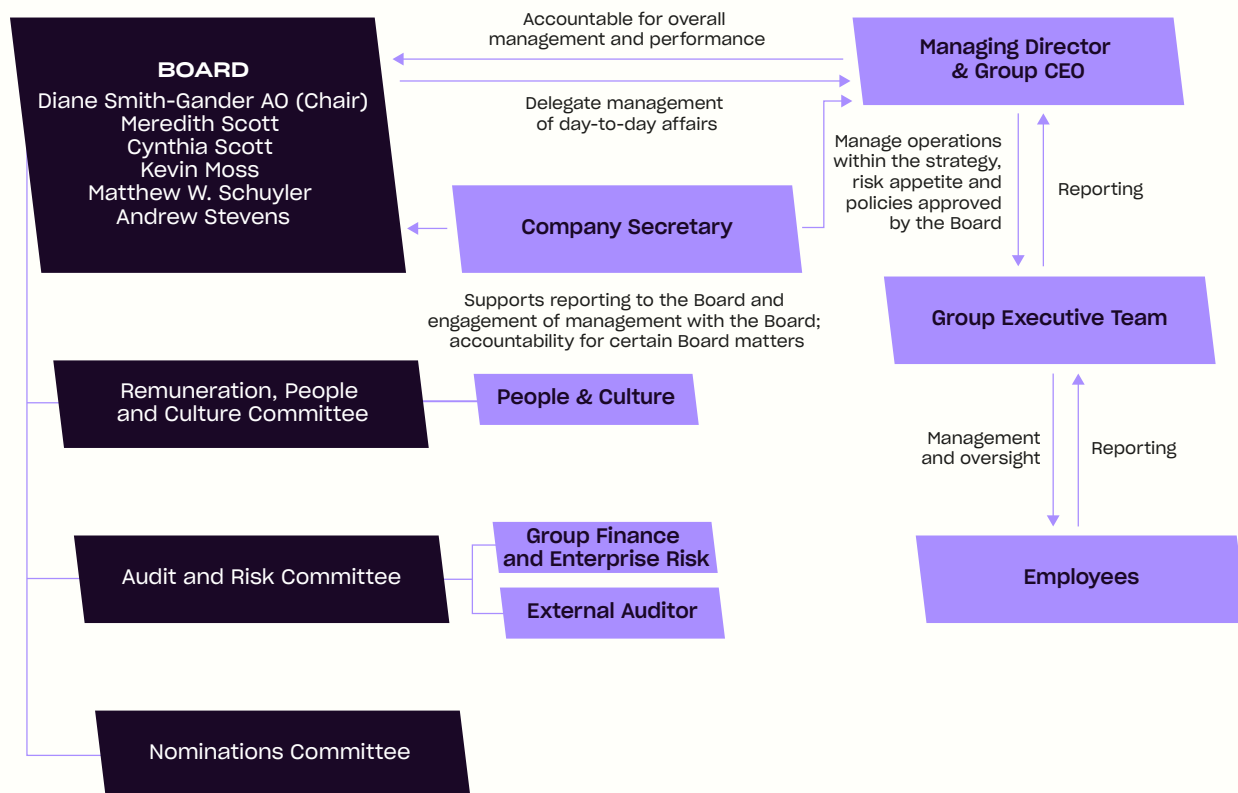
BOARD
Diane Smith-Gander AO (Chair)
Meredith Scott
Cynthia Scott
Kevin Moss
Matthew W. Schuyler
Andrew Stevens

Accountable for overall management and performance

Delegate management of day-to-day affairs

Managing Director & Group CEO

Manage operations within the strategy, risk appetite and policies approved by the Board

Reporting

Company Secretary

Supports reporting to the Board and engagement of management with the Board; accountability for certain Board matters

Group Executive Team

Remuneration, People and Culture Committee

People & Culture

Management and oversight

Reporting

Audit and Risk Committee

Group Finance and Enterprise Risk

External Auditor

Employees

Nominations Committee